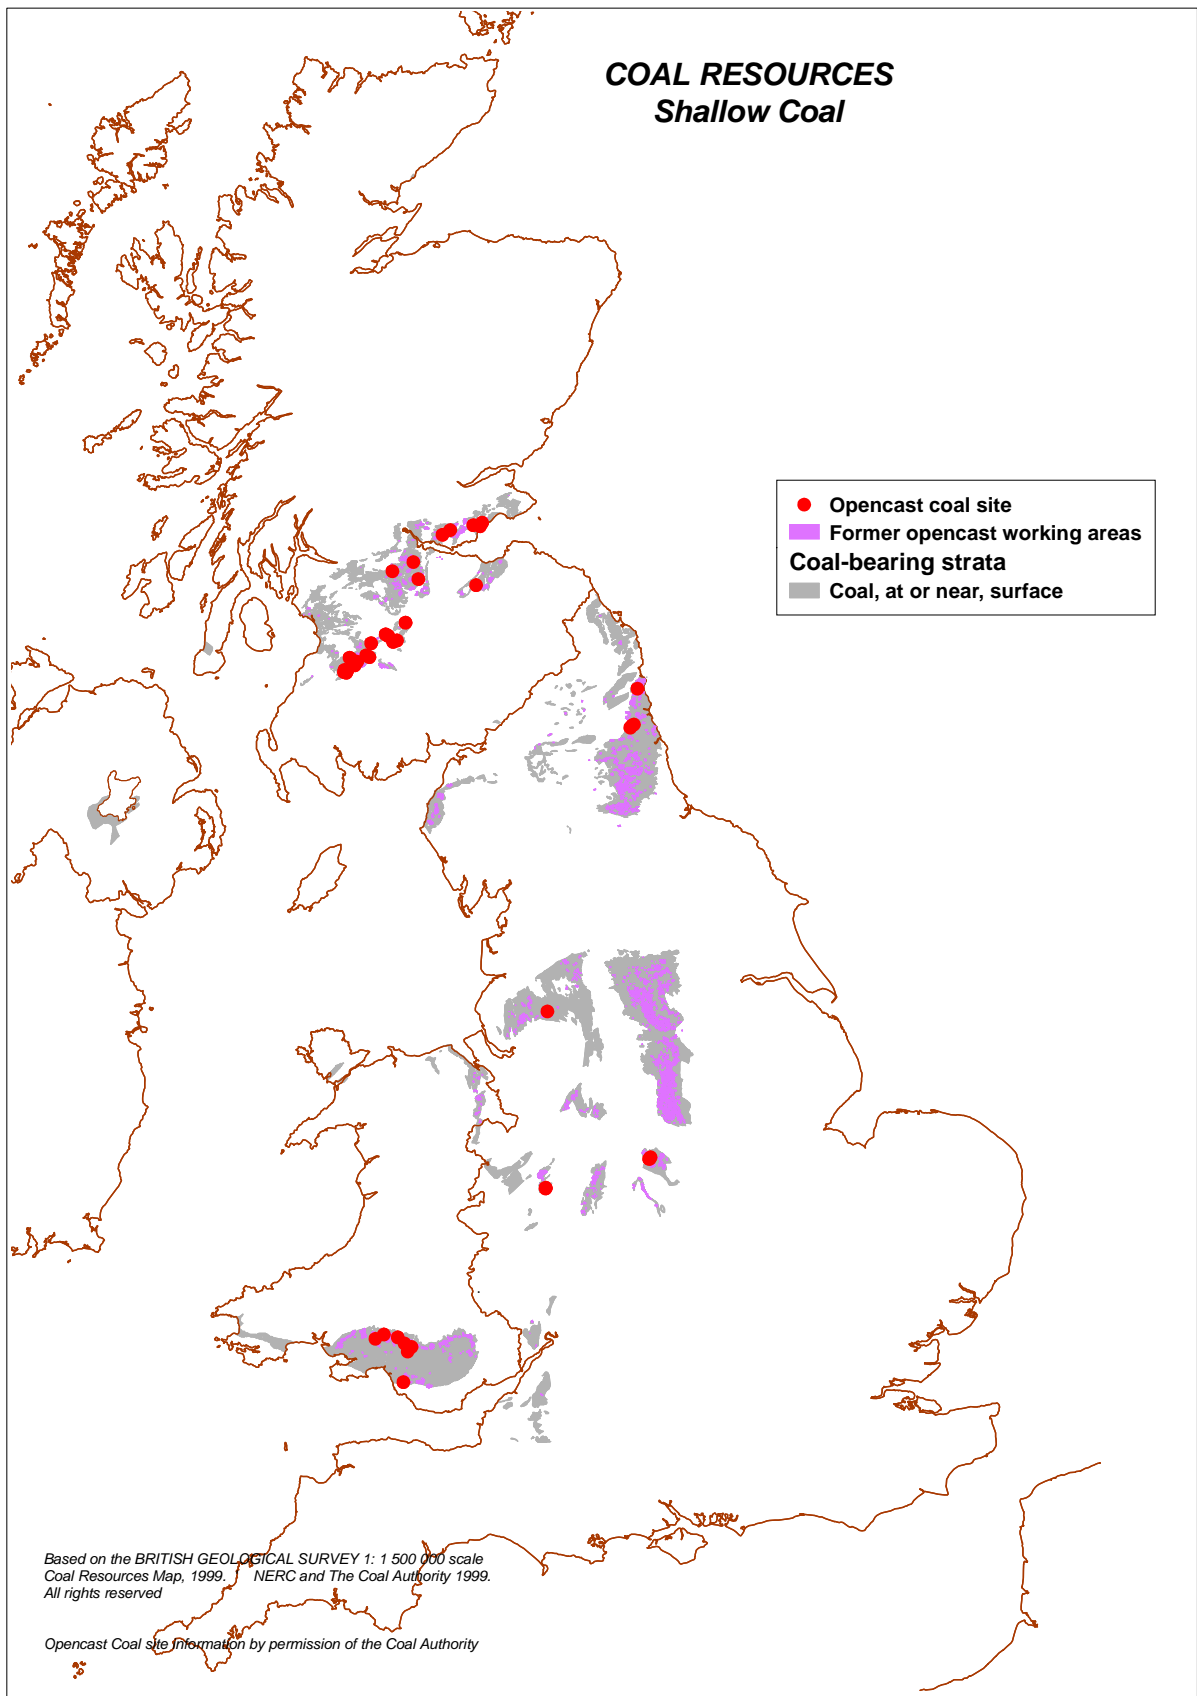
COAL RESOURCES
Shallow Coal

Opencast coal site
Former opencast working areas
Coal-bearing strata
Coal, at or near, surface

Based on the BRITISH GEOLOGICAL SURVEY 1: 1 500 000 scale Coal Resources Map, 1999. NERC and The Coal Authority 1999. All rights reserved

Opencast Coal site information by permission of the Coal Authority